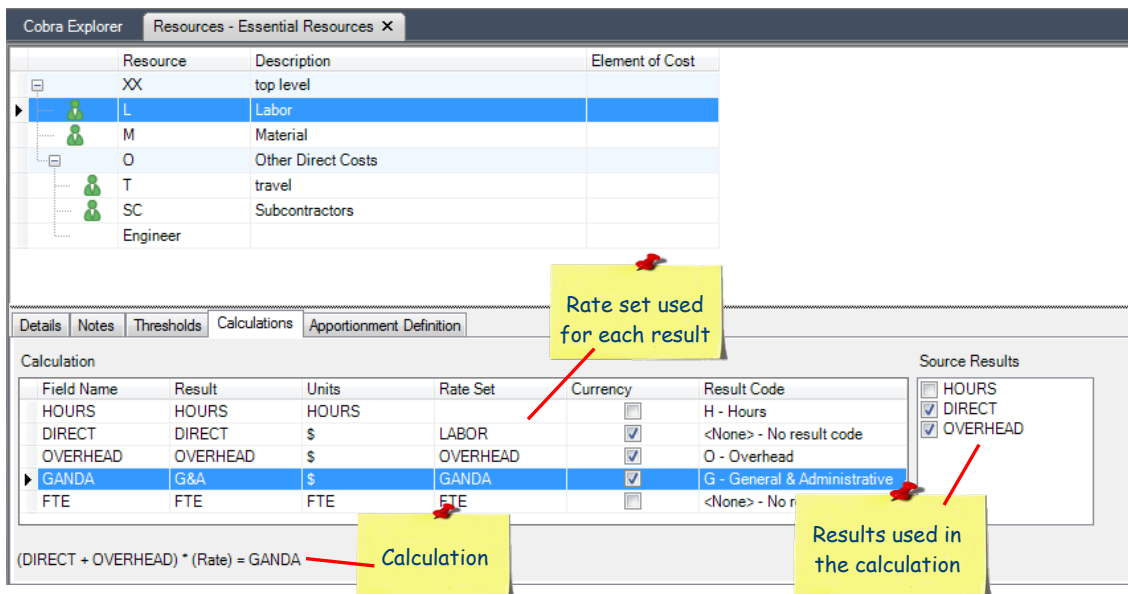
Cobra Explorer | Resources - Essential Resources ✕

| Resource | Description | Element of Cost |
|---|---|---|
| XX | top level | |
| L | Labor | |
| M | Material | |
| O | Other Direct Costs | |
| T | travel | |
| SC | Subcontractors | |
| Engineer | | |

Rate set used for each result

Details | Notes | Thresholds | Calculations | Apportionment Definition

Calculation

| Field Name | Result | Units | Rate Set | Currency | Result Code |
|---|---|---|---|---|---|
| HOURS | HOURS | HOURS | | ☐ | H - Hours |
| DIRECT | DIRECT | $ | LABOR | ☑ | <None> - No result code |
| OVERHEAD | OVERHEAD | $ | OVERHEAD | ☑ | O - Overhead |
| GANDA | G&A | $ | GANDA | ☑ | G - General & Administrative |
| FTE | FTE | FTE | FTE | ☐ | <None> - No r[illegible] |

Source Results
☐ HOURS
☑ DIRECT
☑ OVERHEAD

(DIRECT + OVERHEAD) * (Rate) = GANDA

Calculation

Results used in the calculation